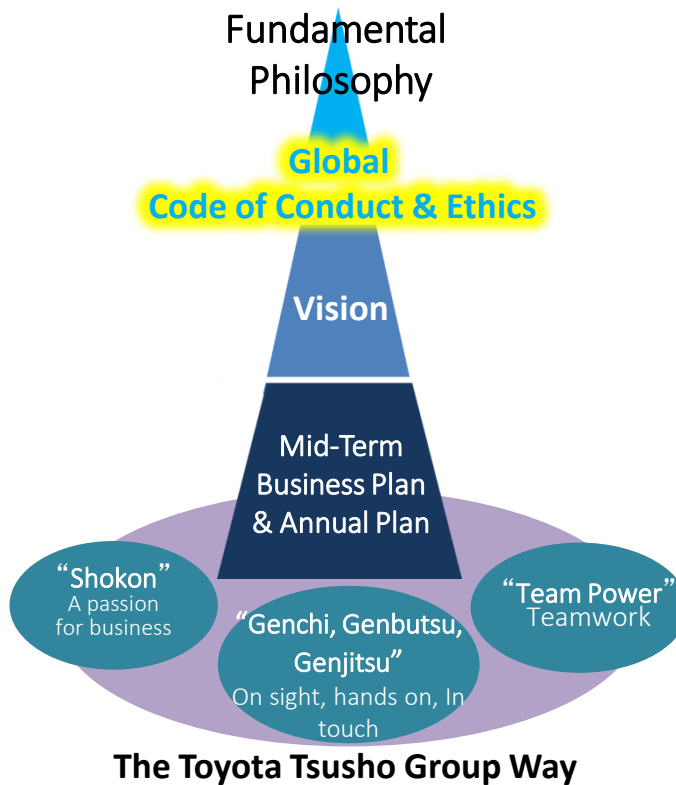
Fundamental Philosophy

Global
Code of Conduct & Ethics

Vision

Mid-Term Business Plan & Annual Plan

“Shokon”
A passion for business

“Genchi, Genbutsu, Genjitsu”
On sight, hands on, In touch

“Team Power”
Teamwork

The Toyota Tsusho Group Way